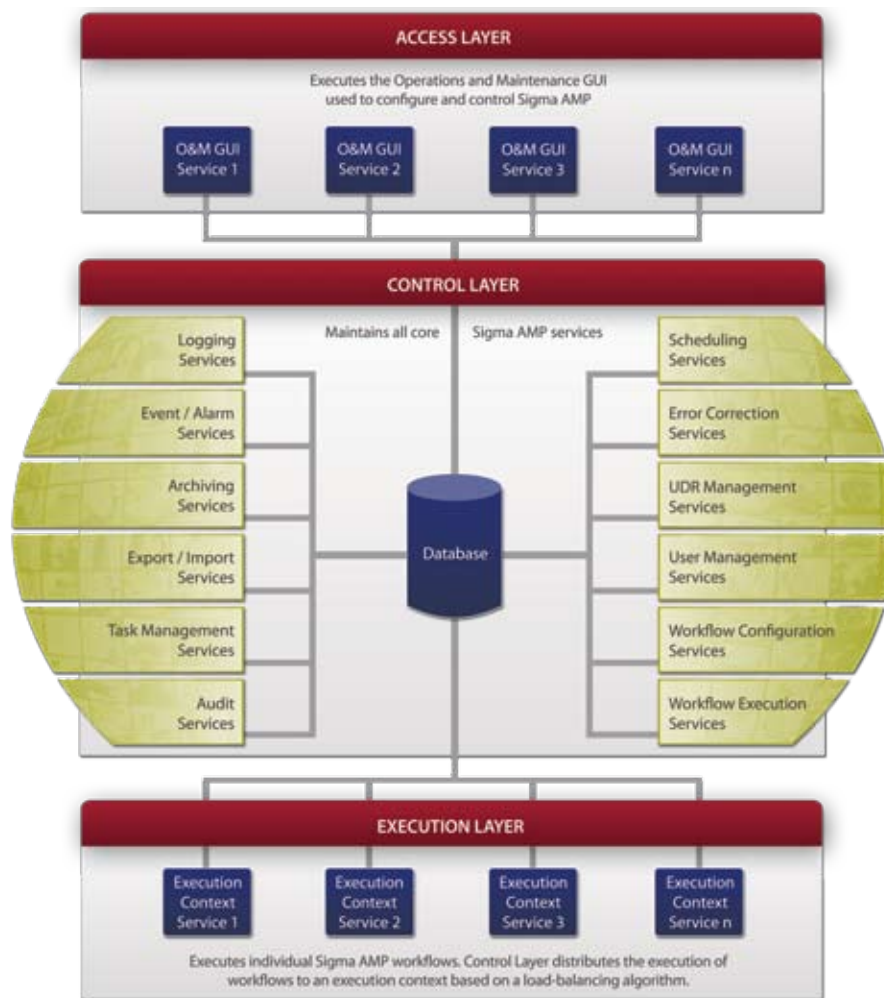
ACCESS LAYER

Executes the Operations and Maintenance GUI used to configure and control Sigma AMP

O&M GUI Service 1

O&M GUI Service 2

O&M GUI Service 3

O&M GUI Service n

CONTROL LAYER

Maintains all core Sigma AMP services

Logging Services

Event / Alarm Services

Archiving Services

Export / Import Services

Task Management Services

Audit Services

Database

Scheduling Services

Error Correction Services

UDR Management Services

User Management Services

Workflow Configuration Services

Workflow Execution Services

EXECUTION LAYER

Execution Context Service 1

Execution Context Service 2

Execution Context Service 3

Execution Context Service n

Executes individual Sigma AMP workflows. Control Layer distributes the execution of workflows to an execution context based on a load-balancing algorithm.